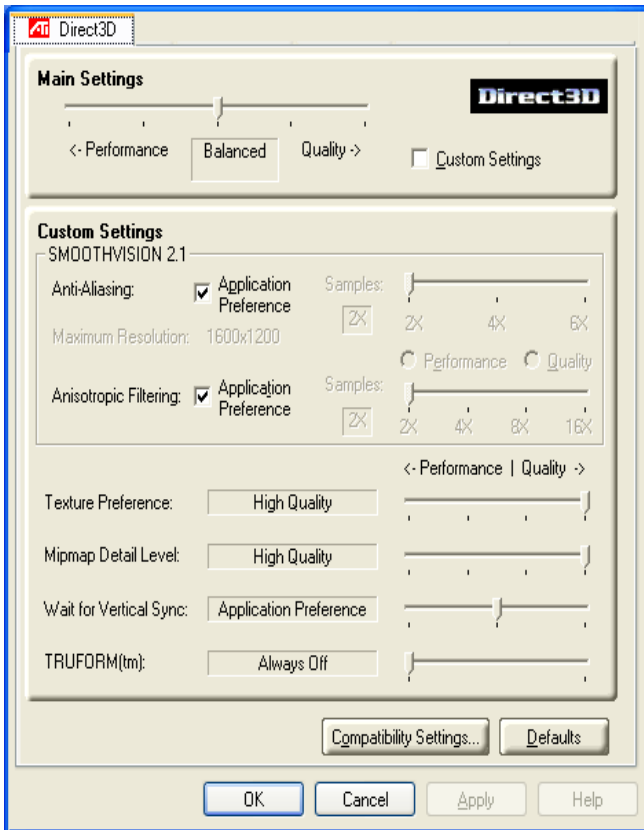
ATI Direct3D

Main Settings

Direct3D

<- Performance Balanced Quality ->

Custom Settings

Custom Settings

SMOOTHVISION 2.1

Anti-Aliasing: Application Preference

Samples: 2X

2X 4X 6X

Maximum Resolution: 1600x1200

Performance Quality

Anisotropic Filtering: Application Preference

Samples: 2X

2X 4X 8X 16X

<- Performance | Quality ->

Texture Preference: High Quality

Mipmap Detail Level: High Quality

Wait for Vertical Sync: Application Preference

TRUFORM(tm): Always Off

Compatibility Settings...

Defaults

OK Cancel Apply Help